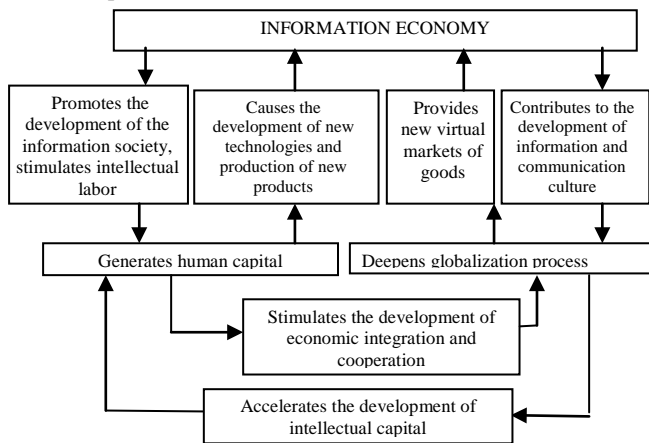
INFORMATION ECONOMY

Promotes the development of the information society, stimulates intellectual labor

Causes the development of new technologies and production of new products

Provides new virtual markets of goods

Contributes to the development of information and communication culture

Generates human capital

Deepens globalization process

Stimulates the development of economic integration and cooperation

Accelerates the development of intellectual capital